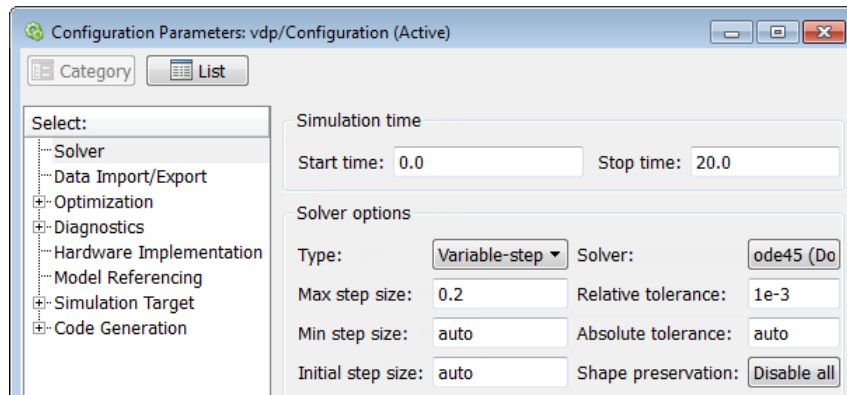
Configuration Parameters: vdp/Configuration (Active)

Category
List

Select:
Solver
Data Import/Export
Optimization
Diagnostics
Hardware Implementation
Model Referencing
Simulation Target
Code Generation

Simulation time
Start time: 0.0
Stop time: 20.0

Solver options
Type: Variable-step
Solver: ode45 (Do
Max step size: 0.2
Relative tolerance: 1e-3
Min step size: auto
Absolute tolerance: auto
Initial step size: auto
Shape preservation: Disable all